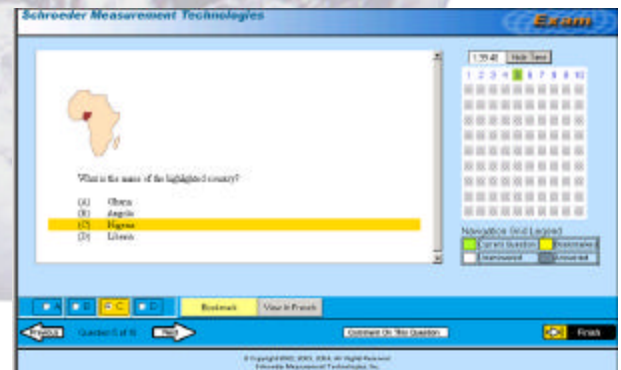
Schroeder Measurement Technologies

Exam

What is the name of the highlighted country?

(A) Ghana
(B) Angola
(C) Nigeria
(D) Liberia

1:39:41 Hide Time

1 2 3 4 5 6 7 8 9 10

Navigation Grid Legend

Current Question
Bookmarked
Unanswered
Answered

A B C D

Bookmark

View in French

Previous

Question 5 of 10

Next

Comment On This Question

Finish

© Copyright 2002, 2003, 2004. All Rights Reserved
Schroeder Measurement Technologies, Inc.